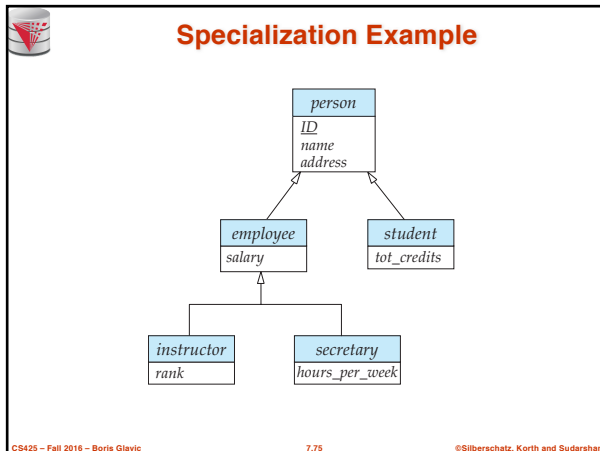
Specialization Example

person
ID
name
address

employee
salary

student
tot_credits

instructor
rank

secretary
hours_per_week

CS425 – Fall 2016 – Boris Glavic

7.75

©Silberschatz, Korth and Sudarshan